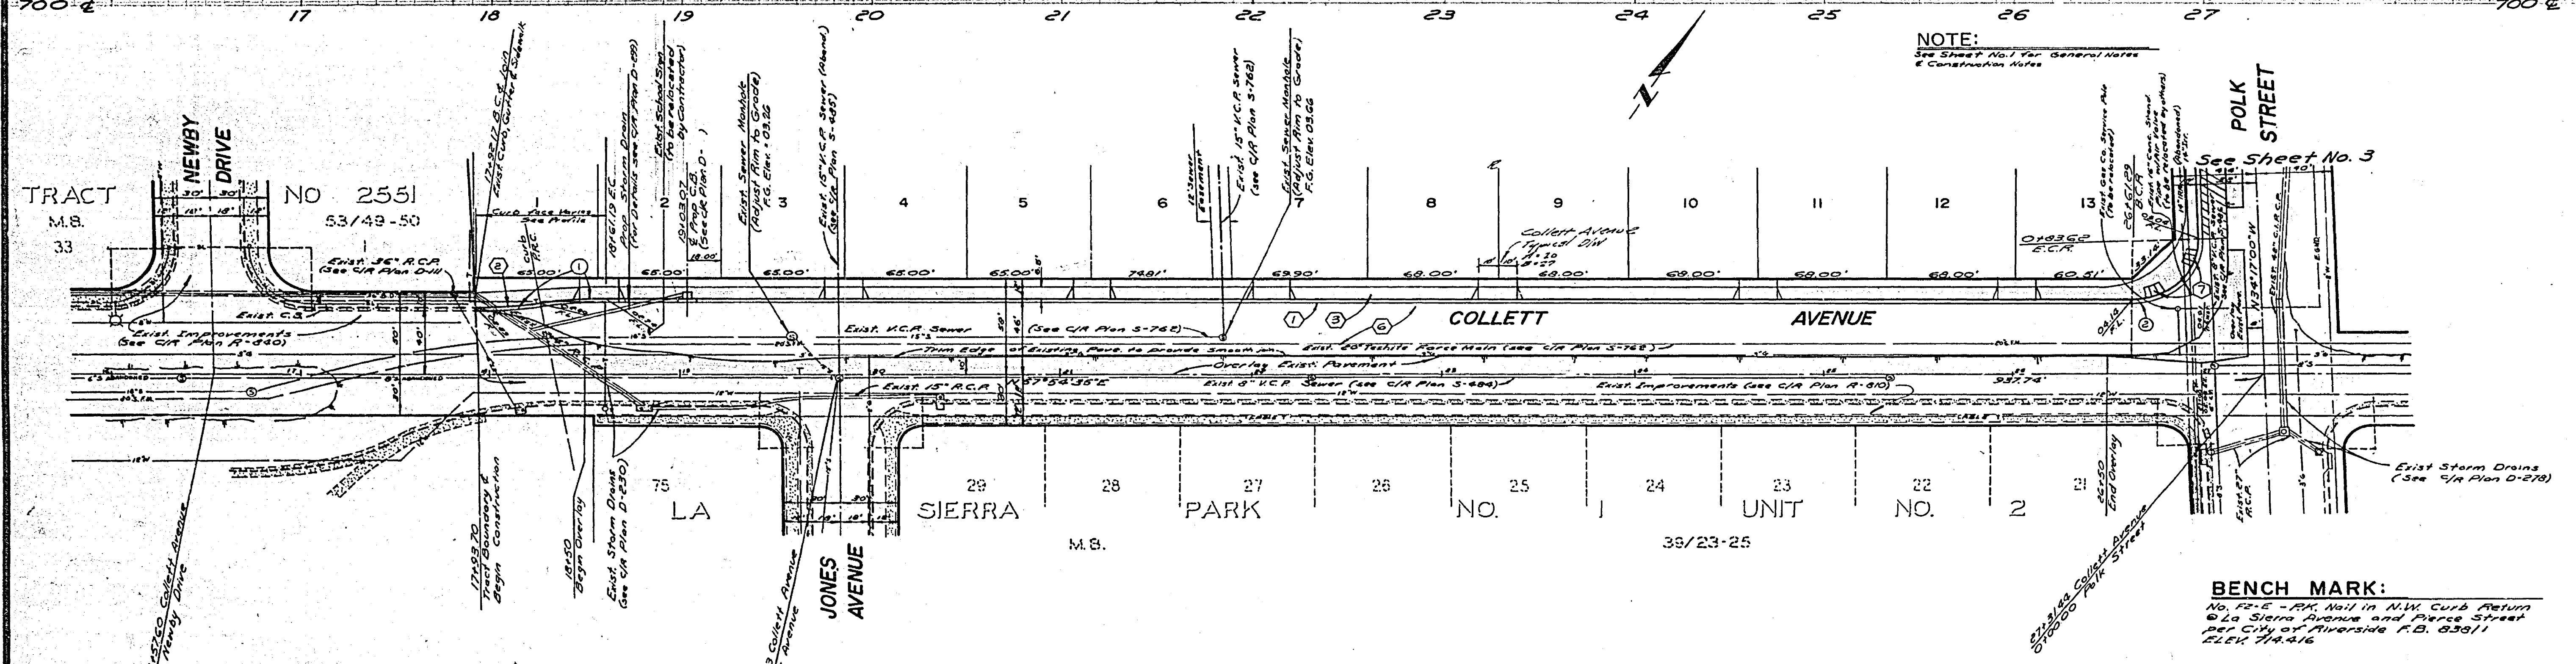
700 ℄ 17 18 19 20 21 22 23 24 25 26 27 700 ℄

NOTE:
See Sheet No. 1 for General Notes & Construction Notes

N

NEWBY DRIVE

TRACT NO 2551
M.B. 33 53/49-50

POLK STREET

See Sheet No. 3

1 2 3 4 5 6 7 8 9 10 11 12 13

17+52.17 B.C.& Join Exist. Curb, Gutter & Sidewalk
18+67.19 E.C. Prop. Storm Drain (For Details see C/A Plan D-291)
19+03.07 E Prop. C.B. (See C/A Plan D- )
Exist. School Sign (to be relocated by Contractor)
Exist. Sewer Manhole (Adjust Rim to Grade) F.G. Elev. 03.26
Exist. 15" V.C.P. Sewer (Aband.) (see C/A Plan S-485)
12' Sewer Easement
Exist. 15" V.C.P. Sewer (see C/A Plan S-762)
Exist. Sewer Manhole (Adjust Rim to Grade) F.G. Elev. 03.66

Curb face Varies See Profile
Exist. 36" R.C.P. (See C/A Plan D-411)
Curb A.C.
Collett Avenue Typical D/W

65.00' 65.00' 65.00' 65.00' 74.81' 69.90' 68.00' 68.00' 69.00' 68.00' 68.00' 60.51'

Exist. C.B.
Exist. Improvements (See C/A Plan R-840)
Exist. V.C.P. Sewer (See C/A Plan S-762)
COLLETT AVENUE
Trim Edge of Existing Pave. to provide Smooth Jn.
Exist. 20" Techite Force Main (see C/A Plan S-762)
Overlay Exist. Pavement
Exist. 15" R.C.P. N 57°54'35" E
Exist. 8" V.C.P. Sewer (see C/A Plan S-484)
Exist. Improvements (see C/A Plan R-810)
937.74'

26+61.29 B.C.R.
Exist. Gas Co. Service Pole (To be relocated)
Exist. Fire Hydrant (To be relocated by others)
N 34°17'00" W
Exist. 48" C.I.R.C.P.
Exist. 27" R.C.P.

75 LA 29 SIERRA 28 27 PARK 26 25 NO. 24 1 23 UNIT 22 NO. 21 2

M.B. 39/23-25

JONES AVENUE

14+57.60 Collett Avenue Newby Drive
17+93.70 Tract Boundary & Begin Construction
18+50 Begin Overlay
Exist. Storm Drains (see C/A Plan D-290)
Collett Avenue
26+50 End Overlay
27+31.68 Collett Avenue 0+00.00 Polk Street
Exist. Storm Drains (See C/A Plan D-278)

BENCH MARK:
No. F2-E - P.K. Nail in N.W. Curb Return @ La Sierra Avenue and Pierce Street per City of Riverside F.B. 838/1
ELEV. 714.416